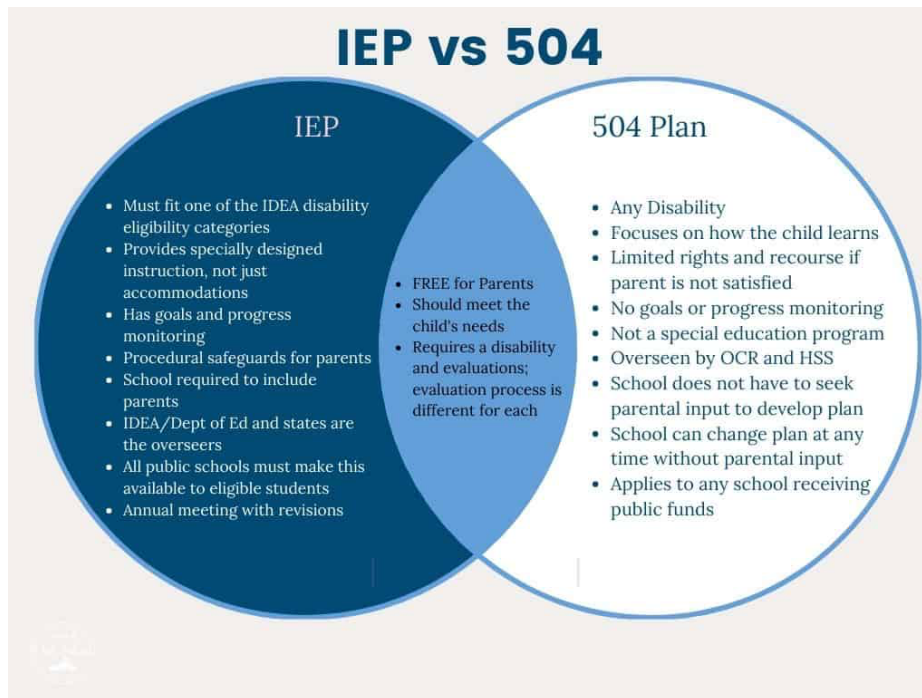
IEP vs 504

IEP

- Must fit one of the IDEA disability eligibility categories
- Provides specially designed instruction, not just accommodations
- Has goals and progress monitoring
- Procedural safeguards for parents
- School required to include parents
- IDEA/Dept of Ed and states are the overseers
- All public schools must make this available to eligible students
- Annual meeting with revisions

- FREE for Parents
- Should meet the child's needs
- Requires a disability and evaluations; evaluation process is different for each

504 Plan

- Any Disability
- Focuses on how the child learns
- Limited rights and recourse if parent is not satisfied
- No goals or progress monitoring
- Not a special education program
- Overseen by OCR and HSS
- School does not have to seek parental input to develop plan
- School can change plan at any time without parental input
- Applies to any school receiving public funds

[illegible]